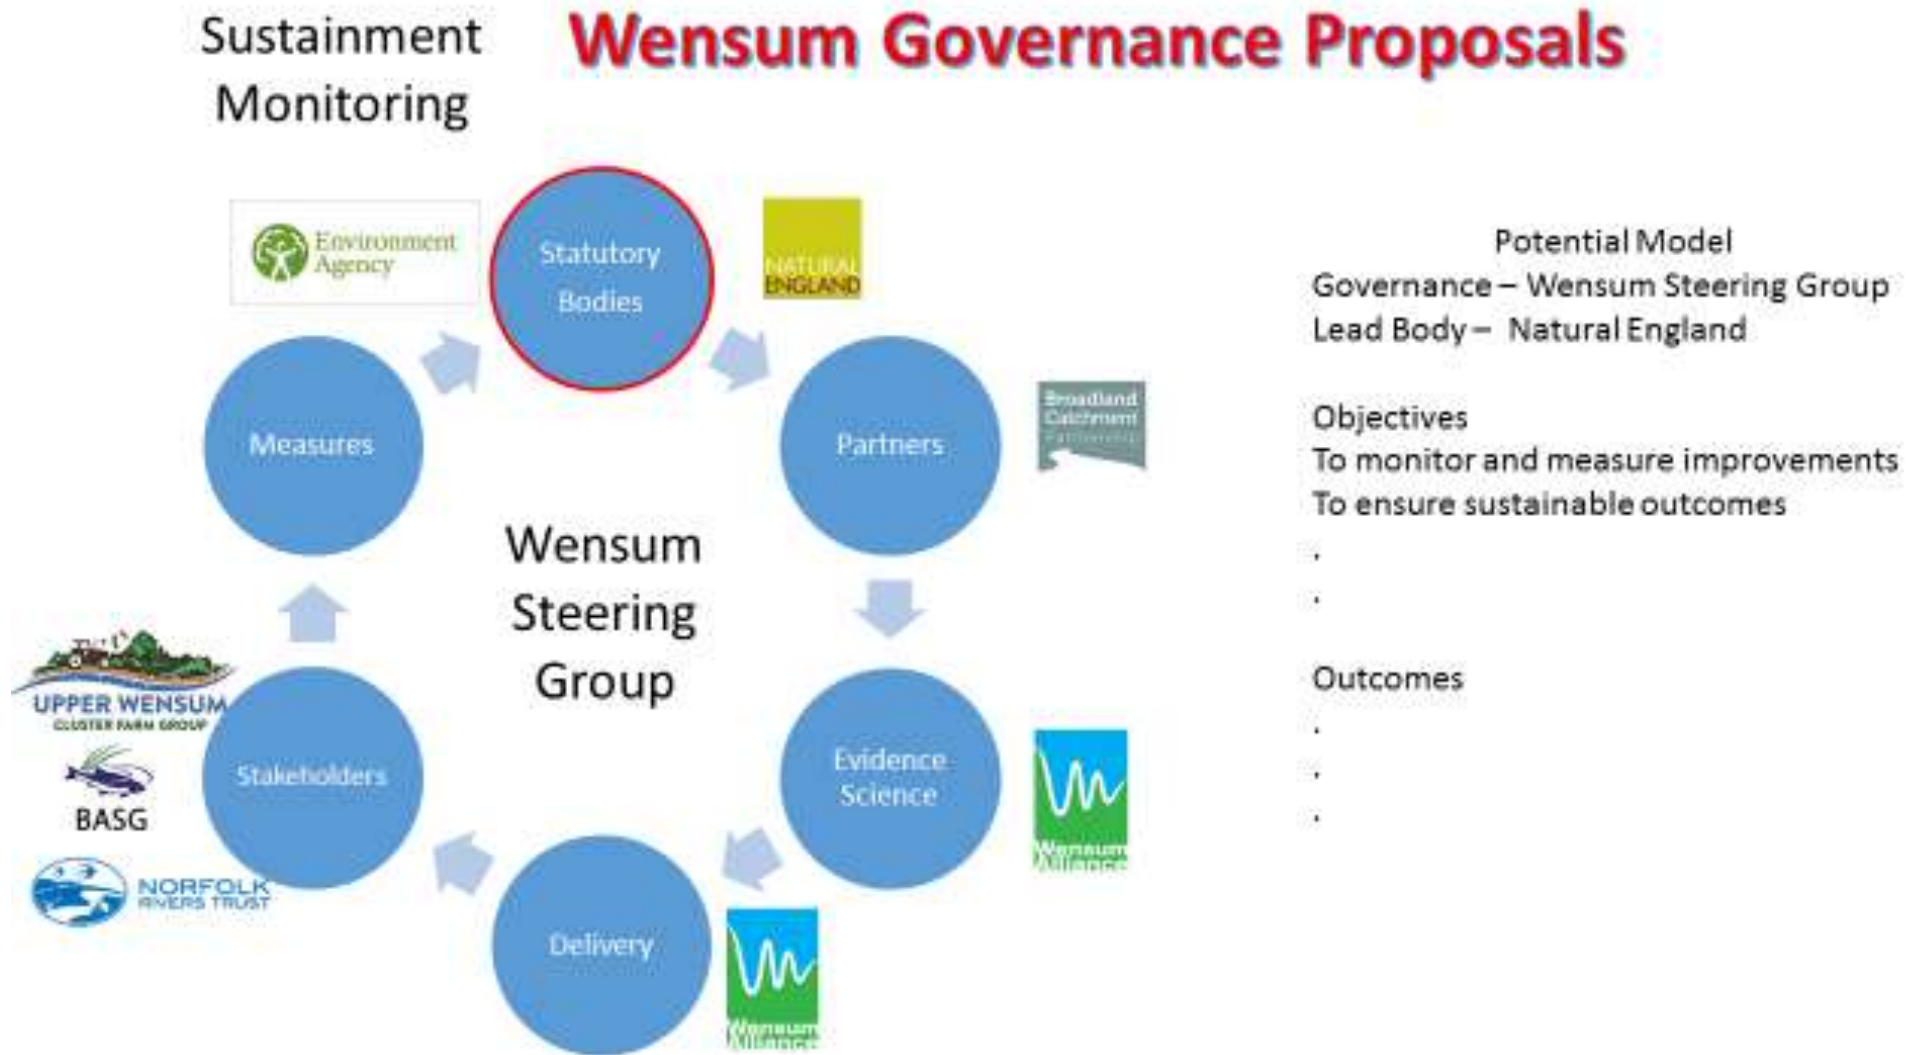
Sustainment Monitoring

Wensum Governance Proposals

Environment Agency

Statutory Bodies

NATURAL ENGLAND

Partners

Broadland Catchment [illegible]

Measures

Wensum Steering Group

Evidence Science

Wensum Alliance

UPPER WENSUM CLUSTER FARM GROUP

BASG

NORFOLK RIVERS TRUST

Stakeholders

Delivery

Wensum Alliance

Potential Model
Governance – Wensum Steering Group
Lead Body – Natural England

Objectives
To monitor and measure improvements
To ensure sustainable outcomes
.
.

Outcomes
.
.
.